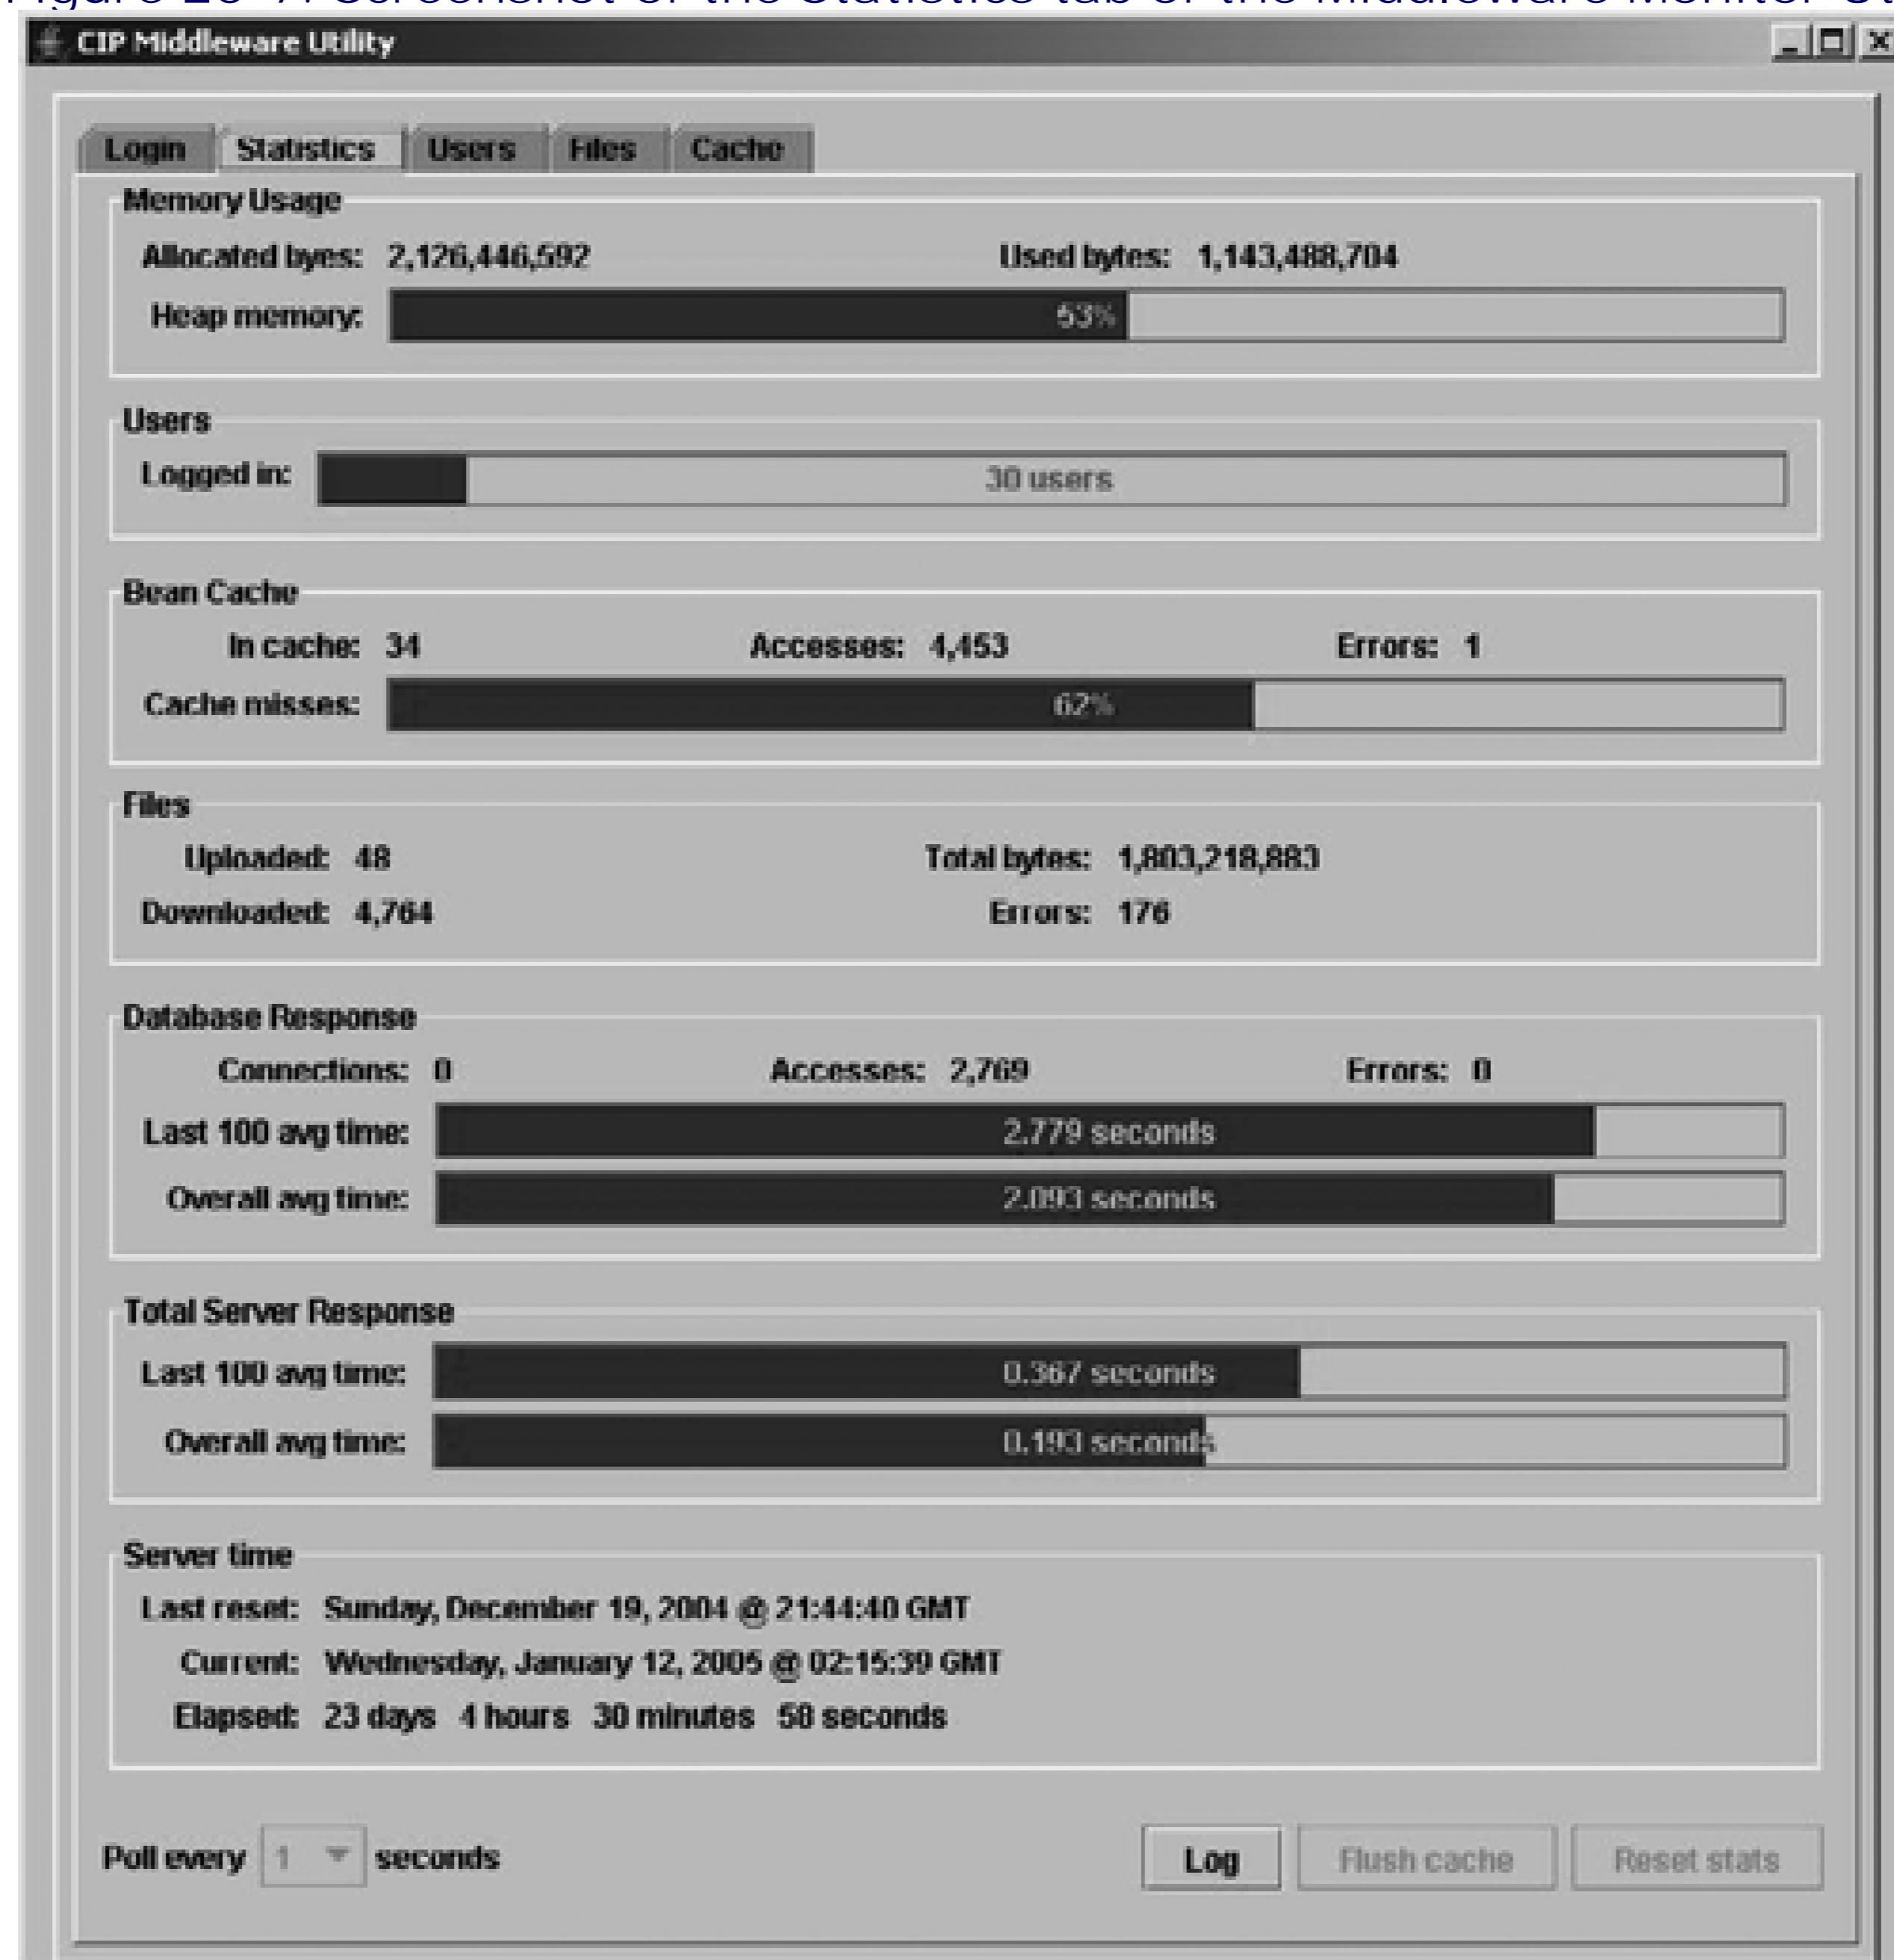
CIP Middleware Utility

Login Statistics Users Files Cache

Memory Usage

Allocated byes: 2,126,446,592

Used bytes: 1,143,488,704

Heap memory: 53%

Users

Logged in: 30 users

Bean Cache

In cache: 34

Accesses: 4,453

Errors: 1

Cache misses: 62%

Files

Uploaded: 48

Total bytes: 1,803,218,883

Downloaded: 4,764

Errors: 176

Database Response

Connections: 0

Accesses: 2,769

Errors: 0

Last 100 avg time: 2.779 seconds

Overall avg time: 2.093 seconds

Total Server Response

Last 100 avg time: 0.367 seconds

Overall avg time: 0.193 seconds

Server time

Last reset: Sunday, December 19, 2004 @ 21:44:40 GMT

Current: Wednesday, January 12, 2005 @ 02:15:39 GMT

Elapsed: 23 days 4 hours 30 minutes 58 seconds

Poll every 1 seconds

Log Flush cache Reset stats